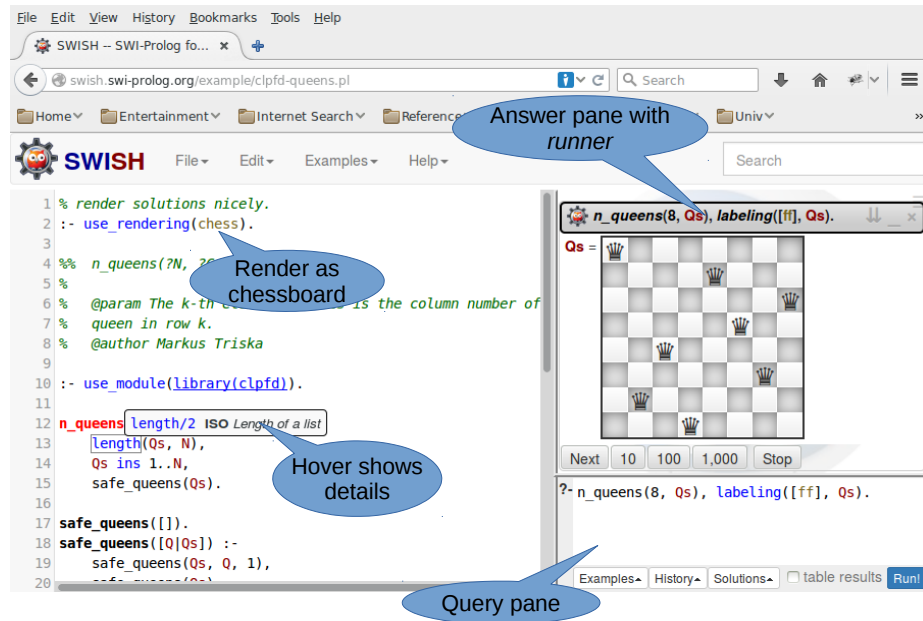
File Edit View History Bookmarks Tools Help

SWISH -- SWI-Prolog fo... ×

swish.swi-prolog.org/example/clpfd-queens.pl

Search

Home Entertainment Internet Search Reference Univ

Answer pane with *runner*

SWISH File Edit Examples Help Search

1 % render solutions nicely.
2 :- use_rendering(chess).
3
4 %% n_queens(?N, ?Q
5 %
6 % @param The k-th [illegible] is the column number of
7 % queen in row k.
8 % @author Markus Triska
9
10 :- use_module(library(clpfd)).
11
12 n_queens length/2 ISO Length of a list
13 length(Qs, N),
14 Qs ins 1..N,
15 safe_queens(Qs).
16
17 safe_queens([]).
18 safe_queens([Q|Qs]) :-
19 safe_queens(Qs, Q, 1),
20 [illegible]

Render as chessboard

Hover shows details

n_queens(8, Qs), labeling([ff], Qs).

Qs =

Next 10 100 1,000 Stop

?- n_queens(8, Qs), labeling([ff], Qs).

Examples History Solutions table results Run!

Query pane